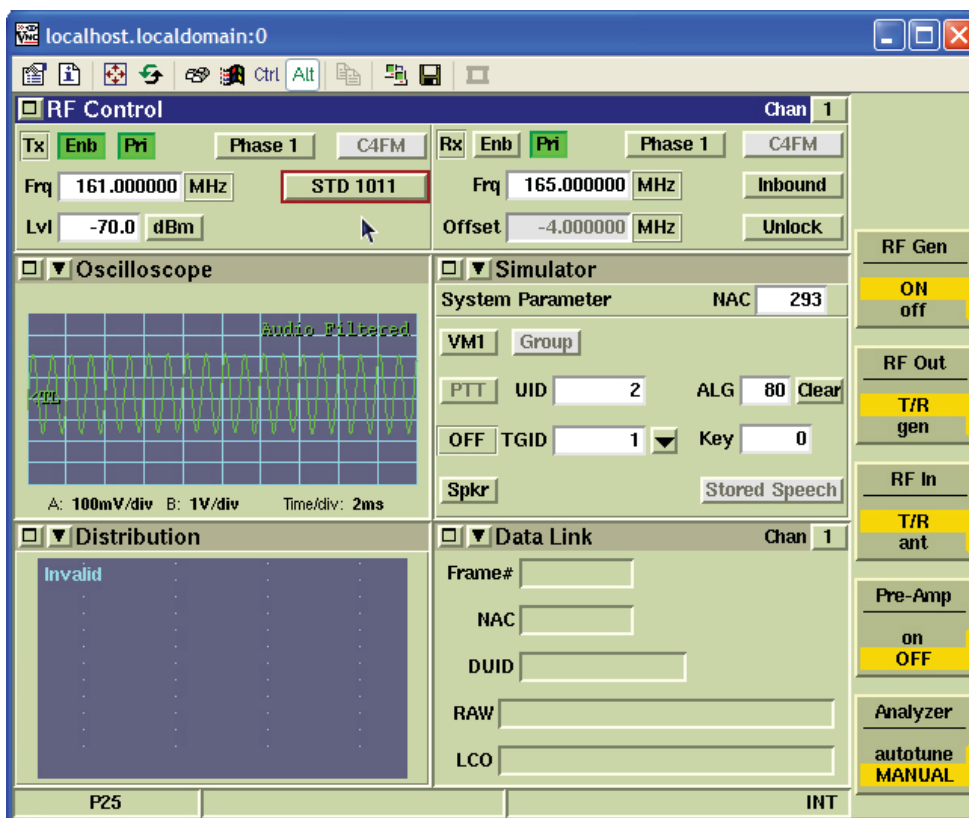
localhost.localdomain:0

Ctrl Alt

RF Control
Chan 1

Tx Enb Pri Phase 1 C4FM
Frq 161.000000 MHz STD 1011
Lvl -70.0 dBm

Rx Enb Pri Phase 1 C4FM
Frq 165.000000 MHz Inbound
Offset -4.000000 MHz Unlock

RF Gen
ON
off

Oscilloscope
Audio Filtered
A: 100mV/div B: 1V/div Time/div: 2ms

Simulator
System Parameter NAC 293
VM1 Group
PTT UID 2 ALG 80 Clear
OFF TGID 1 Key 0
Spkr Stored Speech

RF Out
T/R
gen

RF In
T/R
ant

Distribution
Invalid

Data Link
Chan 1
Frame#
NAC
DUID
RAW
LCO

Pre-Amp
on
OFF

Analyzer
autotune
MANUAL

P25
INT